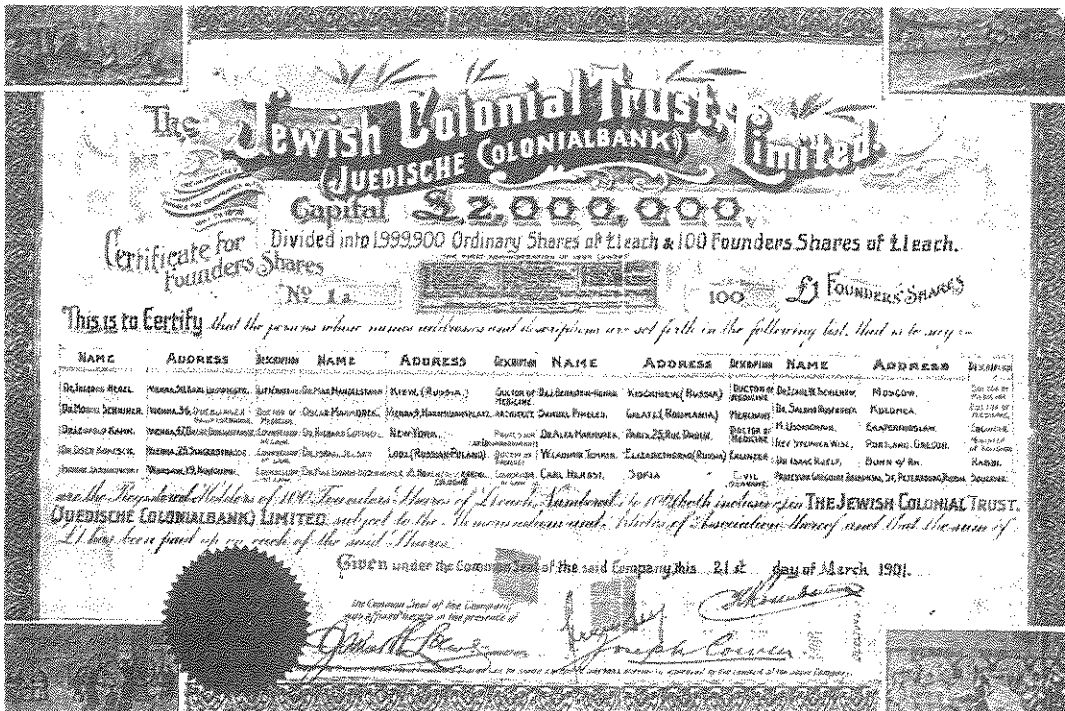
The Jewish Colonial Trust (Juedische Colonialbank) Limited.

Capital £2,000,000.

Certificate for Founders Shares

Divided into 1999,900 Ordinary Shares of £1 each & 100 Founders Shares of £1 each.

No 1a

100 £1 Founders Shares

This is to Certify that the persons whose names addresses and descriptions are set forth in the following list, that is to say:—

| Name | Address | Description | Name | Address | Description | Name | Address | Description | Name | Address | Description |
|---|---|---|---|---|---|---|---|---|---|---|---|
| Dr. Theodor Herzl | Vienna, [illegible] | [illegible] | Dr. Max Mandelstamm | Kiew, (Russia.) | Doctor of Medicine | Dr. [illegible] | Kischinew (Russia) | Doctor of Medicine | Dr. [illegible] | Moscow. | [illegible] |
| Dr. Moritz Schnirer | Vienna, 36, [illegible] | Doctor of Medicine | Oscar Marmorek | Vienna, 9, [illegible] | Architect | Samuel Pineles | Galatz (Roumania) | Merchant | Dr. Salomon Rosenberg | Kolomea | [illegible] |
| Dr. Leopold Kahn | Vienna, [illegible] | Counsellor at Law | Dr. Richard Gottheil | New York. | Professor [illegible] | Dr. Alex Marmorek | Paris, 25, Rue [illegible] | Doctor of Medicine | M. Ussischkin | Ekaterinoslaw | Engineer |
| Dr. Oser Kokesch | Vienna, 25, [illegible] | Counsellor at Law | Dr. Israel Jelski | Lodz (Russian Poland) | Doctor of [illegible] | Wladimir Tjomkin | Elizabethgrad (Russia) | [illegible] | Rev. Stephen Wise | Portland, Oregon | Minister of Religion |
| Johann Kremenezky | Vienna, 19, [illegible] | Engineer | Dr. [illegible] | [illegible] | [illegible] | Carl Herbst | Sofia | Civil Engineer | Dr. Isaac Rülf | Bonn a/ Rh. | Rabbi. |
| | | | | | | | | | Professor Gregoire Belkowsky, St. Petersburg Russia | | Professor |

are the Registered Holders of 100 Founders Shares of £1 each, Numbered 1 to 100 (both inclusive) in The Jewish Colonial Trust. (Juedische Colonialbank) Limited, subject to the Memorandum and Articles of Association thereof and that the sum of £1 has been paid up on each of the said Shares.

Given under the Common Seal of the said Company this 21st day of March 1901.

The Common Seal of the Company was affixed hereto in the presence of

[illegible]

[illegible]

Joseph Cowen

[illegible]